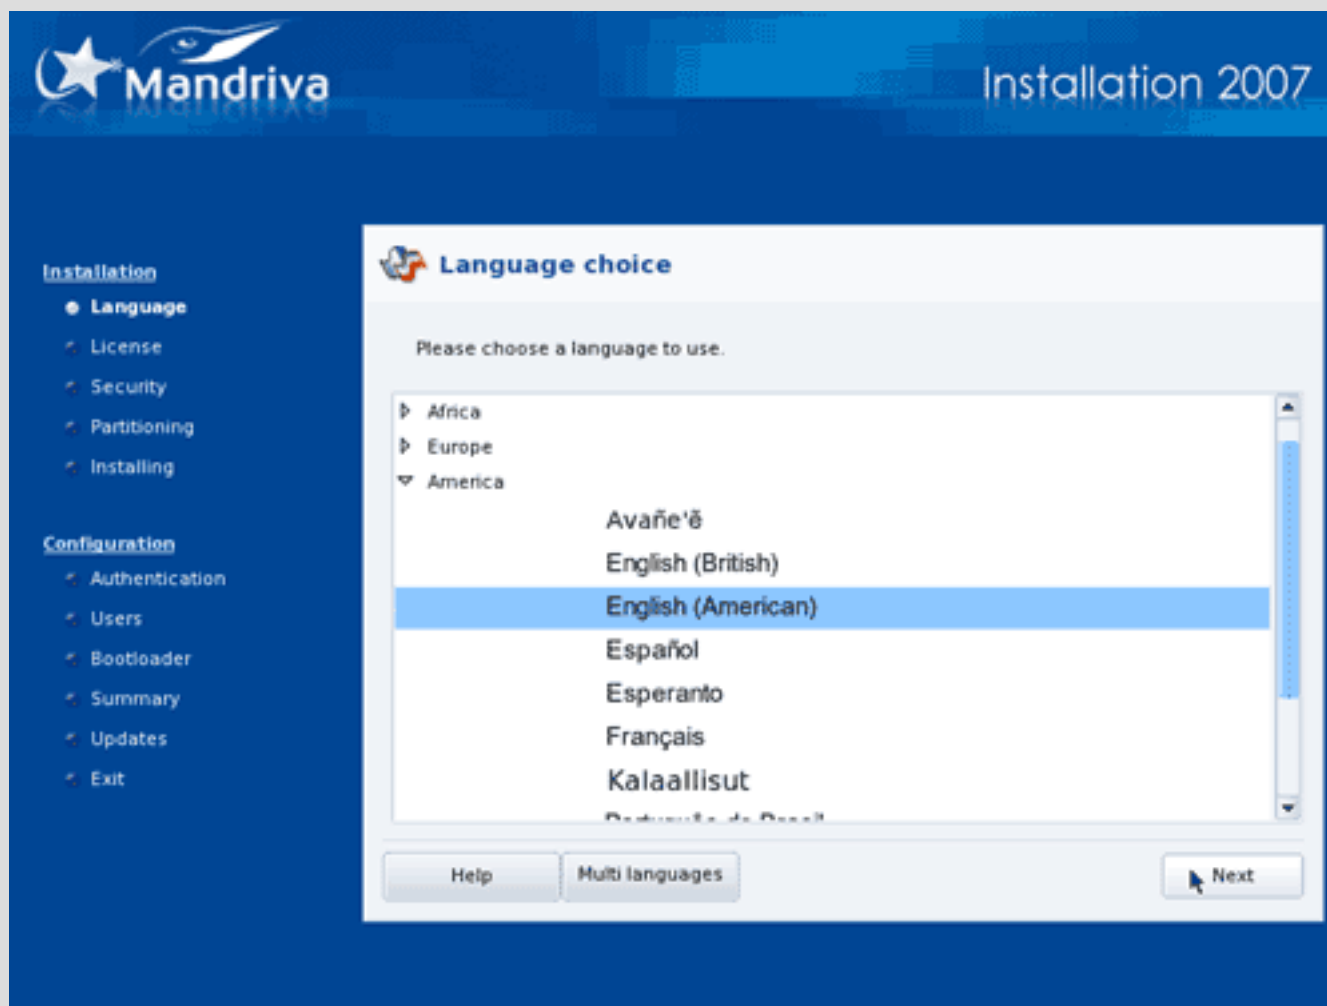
Mandriva

Installation 2007

Installation
Language
License
Security
Partitioning
Installing

Configuration
Authentication
Users
Bootloader
Summary
Updates
Exit

Language choice

Please choose a language to use.

Africa
Europe
America
Avañe'ẽ
English (British)
English (American)
Español
Esperanto
Français
Kalaallisut
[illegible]

Help
Multi languages
Next